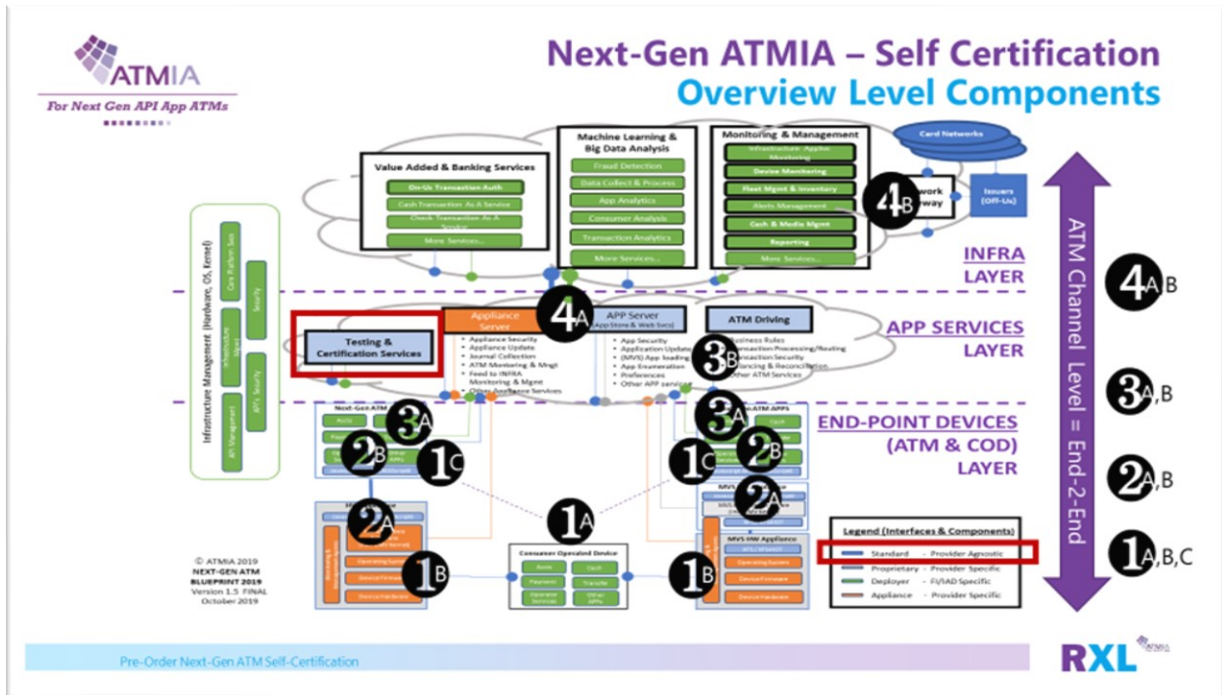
ATMIA
For Next Gen API App ATMs

Next-Gen ATMIA – Self Certification
Overview Level Components

Value Added & Banking Services
On-Us Transaction Auth
Cash Transaction As A Service
Check Transaction As A Service
More Services...

Machine Learning & Big Data Analysis
Fraud Detection
Data Collect & Process
App Analytics
Consumer Analysis
Transaction Analytics
More Services...

Monitoring & Management
Infrastructure Appliance Monitoring
Device Monitoring
Fleet Mgmt & Inventory
Alerts Management
Cash & Media Mgmt
Reporting
More Services...

Card Networks
4B
Network Gateway
Issuers (Off-Us)

INFRA LAYER

Infrastructure Management (Hardware, OS, Kernel)
Core Platform Svcs
Security
Infrastructure Mgmt
API Management
API's Security

Testing & Certification Services
Appliance Server
• Appliance Security
• Appliance Update
• Journal Collection
• ATM Monitoring & Mngt
• Feed to INFRA Monitoring & Mgmt
• Other Appliance Services

4A
APP Server
(App Store & Web Svcs)
• App Security
• Application Update
• (MVS) App loading
• App Enumeration
• Preferences
• Other APP services

ATM Driving
• Business Rules
• Transaction Processing/Routing
• Transaction Security
• Financing & Reconciliation
• Other ATM Services
3B

APP SERVICES LAYER

Next-Gen ATM
3A
2B
1C
2A
1B

1A
Consumer Operated Device
Auth
Cash
Payment
Transfer
Operator Services
Other APPs

Next-Gen ATM APPS
3A
1C
2B
2A
1B
MVS-HW Appliance
Operating System
Device Firmware
Device Hardware

END-POINT DEVICES (ATM & COD) LAYER

Legend (Interfaces & Components)
Standard - Provider Agnostic
Proprietary - Provider Specific
Deployer - FI/IAD Specific
Appliance - Provider Specific

ATM Channel Level = End-2-End

4A,B
3A,B
2A,B
1A,B,C

© ATMIA 2019
NEXT-GEN ATM BLUEPRINT 2019
Version 1.5 FINAL
October 2019

Pre-Order Next-Gen ATM Self-Certification

RXL